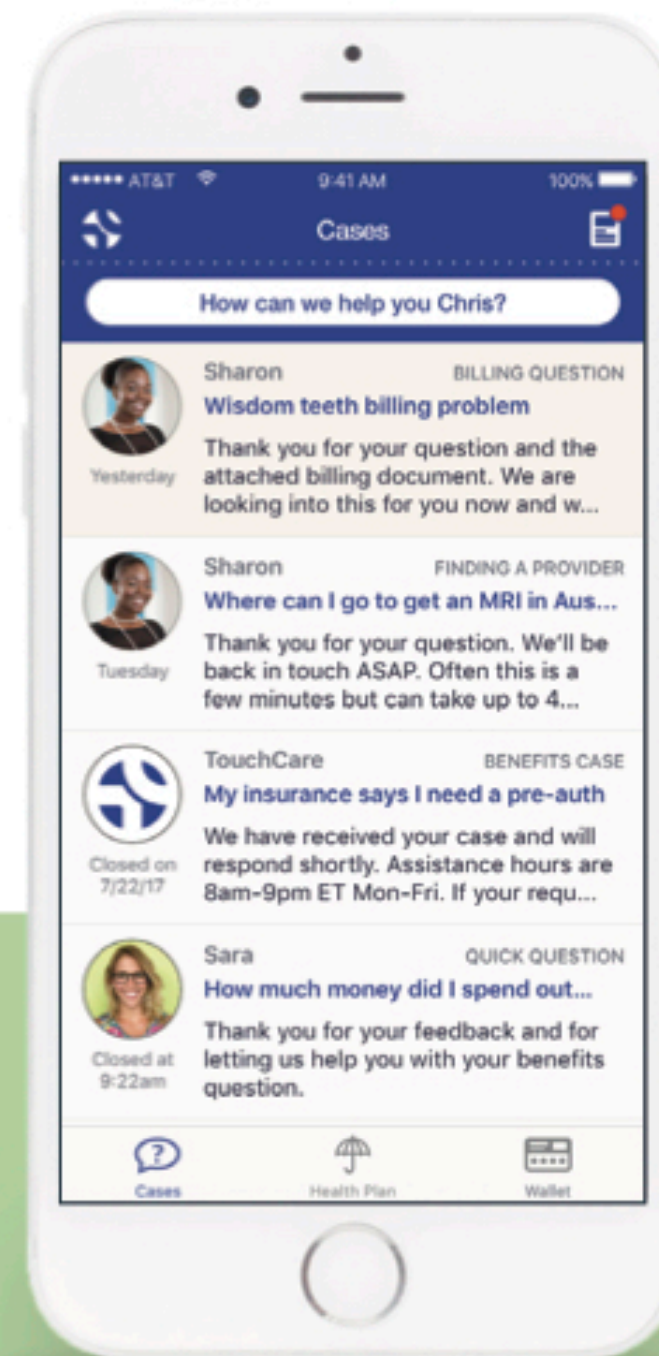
••••• AT&T 9:41 AM 100%

Cases

How can we help you Chris?

Sharon BILLING QUESTION
Wisdom teeth billing problem
Thank you for your question and the attached billing document. We are looking into this for you now and w...
Yesterday

Sharon FINDING A PROVIDER
Where can I go to get an MRI in Aus...
Thank you for your question. We'll be back in touch ASAP. Often this is a few minutes but can take up to 4...
Tuesday

TouchCare BENEFITS CASE
My insurance says I need a pre-auth
We have received your case and will respond shortly. Assistance hours are 8am-9pm ET Mon-Fri. If your requ...
Closed on 7/22/17

Sara QUICK QUESTION
How much money did I spend out...
Thank you for your feedback and for letting us help you with your benefits question.
Closed at 9:22am

Cases Health Plan Wallet